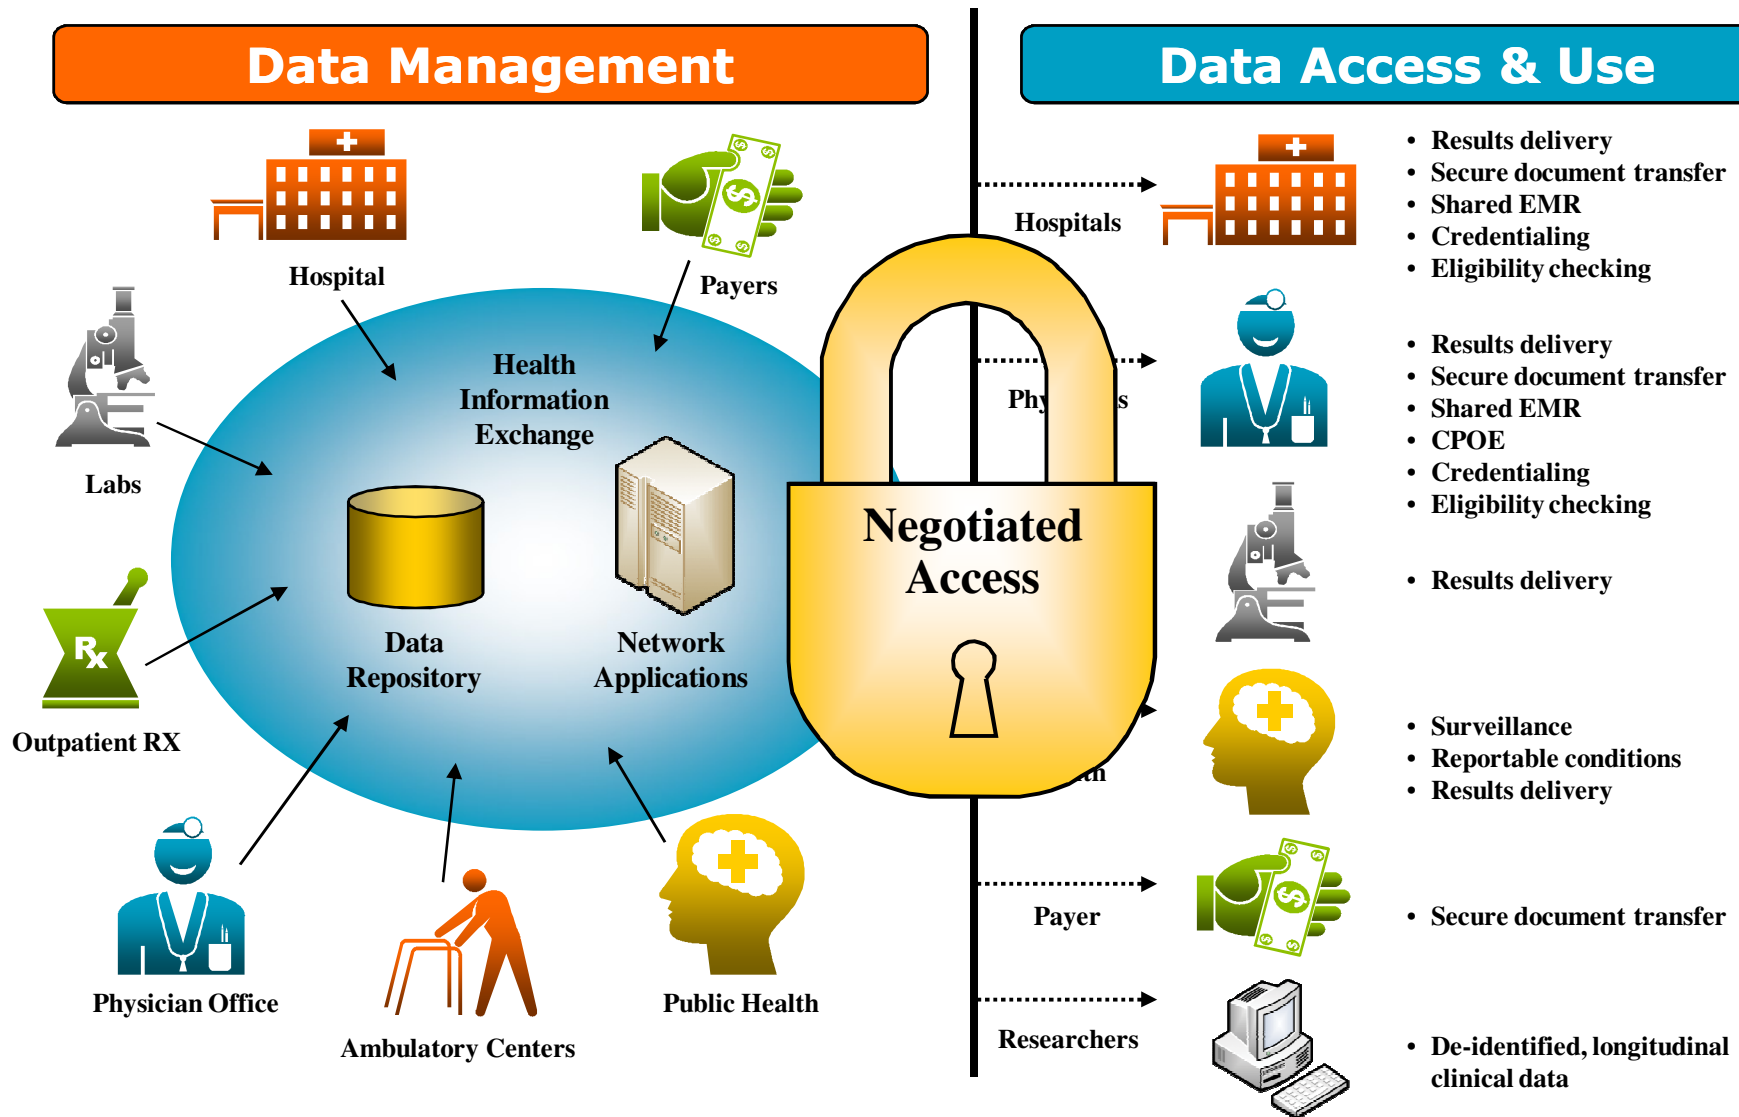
Data Management

Data Access & Use

Hospital

Payers

Labs

Health Information Exchange

Data Repository

Network Applications

Outpatient RX

Physician Office

Ambulatory Centers

Public Health

Negotiated Access

Hospitals

Phy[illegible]s

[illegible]h

Payer

Researchers

- Results delivery
- Secure document transfer
- Shared EMR
- Credentialing
- Eligibility checking

- Results delivery
- Secure document transfer
- Shared EMR
- CPOE
- Credentialing
- Eligibility checking

- Results delivery

- Surveillance
- Reportable conditions
- Results delivery

- Secure document transfer

- De-identified, longitudinal clinical data